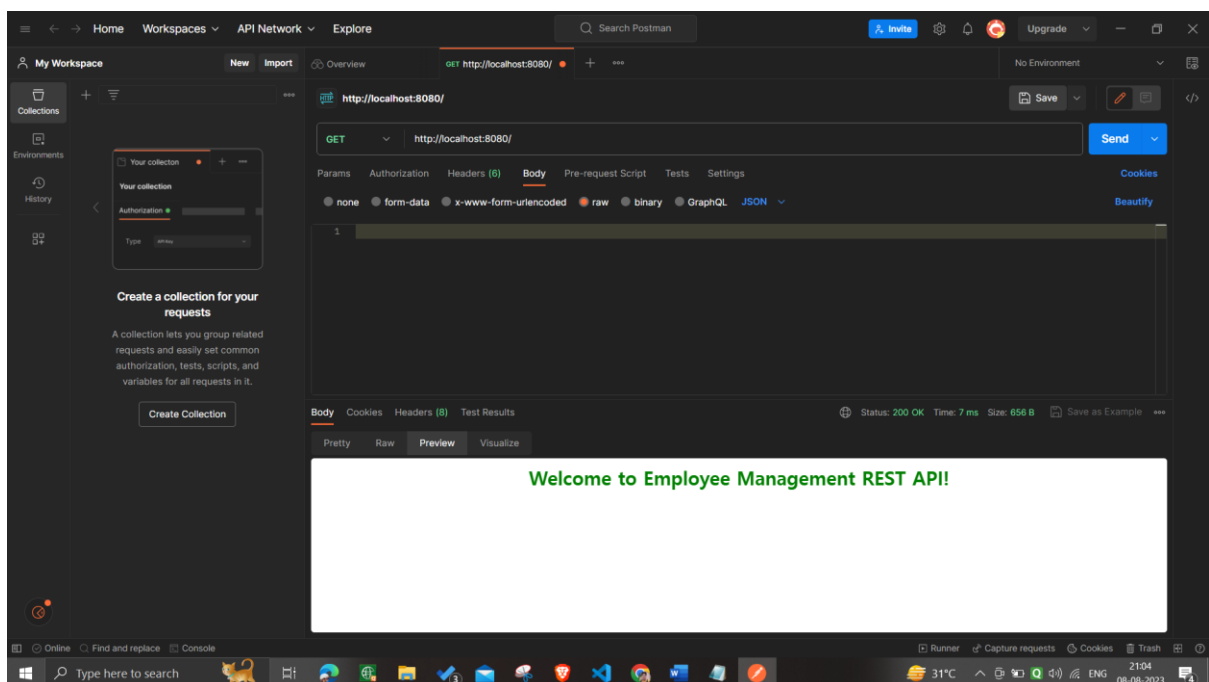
Home Workspaces API Network Explore
Search Postman
Invite
Upgrade

My Workspace New Import
Overview GET http://localhost:8080/
No Environment

Collections
Environments
History

Your collecton
Your collection
Authorization
Type

Create a collection for your requests
A collection lets you group related requests and easily set common authorization, tests, scripts, and variables for all requests in it.
Create Collection

http://localhost:8080/
Save

GET http://localhost:8080/
Send

Params Authorization Headers (6) Body Pre-request Script Tests Settings
Cookies
none form-data x-www-form-urlencoded raw binary GraphQL JSON
Beautify
1

Body Cookies Headers (8) Test Results
Status: 200 OK Time: 7 ms Size: 656 B Save as Example
Pretty Raw Preview Visualize

Welcome to Employee Management REST API!

Online Find and replace Console
Runner Capture requests Cookies Trash

Type here to search
31°C ENG 21:04 08-08-2023